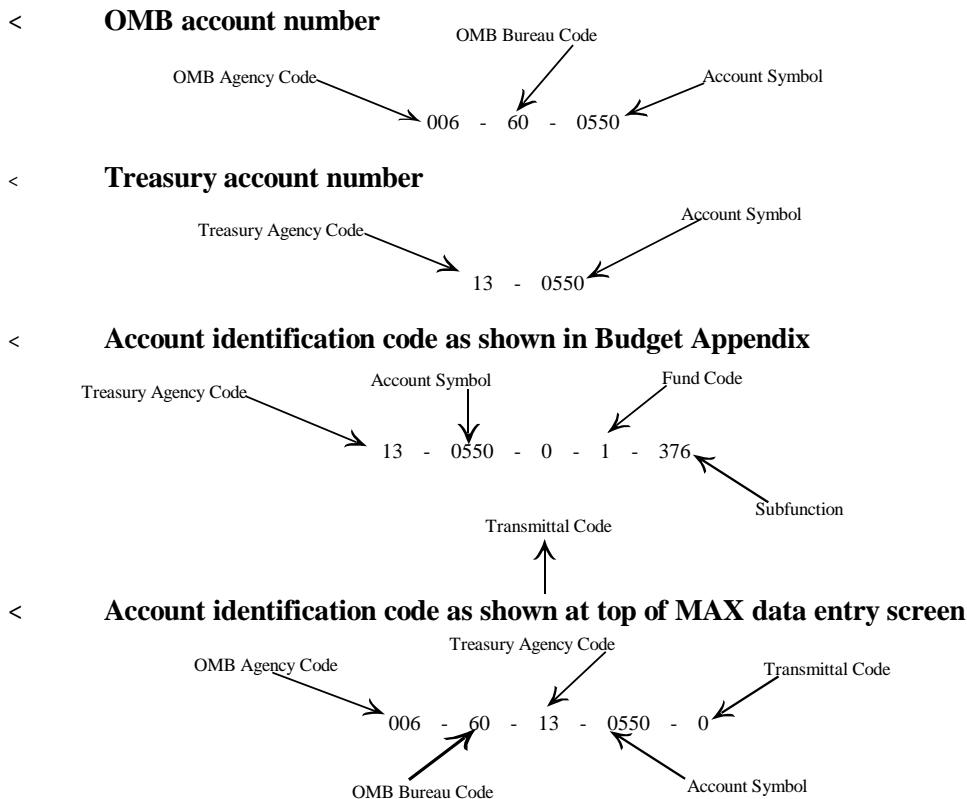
< OMB account number

OMB Bureau Code
OMB Agency Code
Account Symbol
006 - 60 - 0550

< Treasury account number

Account Symbol
Treasury Agency Code
13 - 0550

< Account identification code as shown in Budget Appendix

Treasury Agency Code
Account Symbol
Fund Code
13 - 0550 - 0 - 1 - 376
Subfunction
Transmittal Code

< Account identification code as shown at top of MAX data entry screen

Treasury Agency Code
OMB Agency Code
Transmittal Code
006 - 60 - 13 - 0550 - 0
OMB Bureau Code
Account Symbol